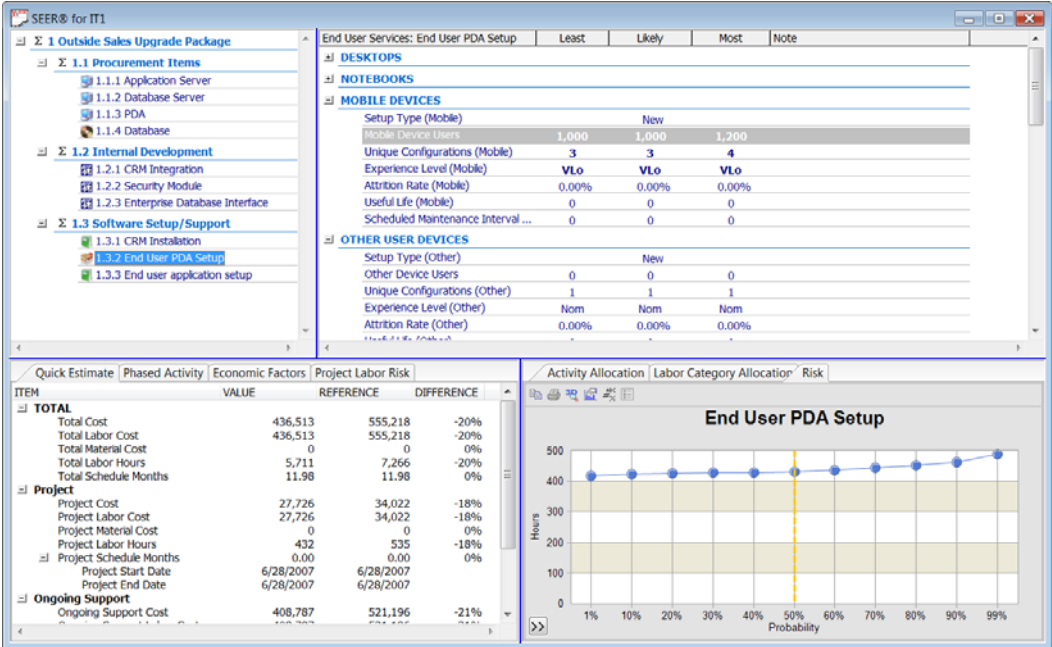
SEER® for IT1

Σ 1 Outside Sales Upgrade Package
Σ 1.1 Procurement Items
1.1.1 Application Server
1.1.2 Database Server
1.1.3 PDA
1.1.4 Database
Σ 1.2 Internal Development
1.2.1 CRM Integration
1.2.2 Security Module
1.2.3 Enterprise Database Interface
Σ 1.3 Software Setup/Support
1.3.1 CRM Installation
1.3.2 End User PDA Setup
1.3.3 End user application setup

| End User Services: End User PDA Setup | Least | Likely | Most | Note |
|---|---|---|---|---|
| DESKTOPS | | | | |
| NOTEBOOKS | | | | |
| MOBILE DEVICES | | | | |
| Setup Type (Mobile) | | New | | |
| Mobile Device Users | 1,000 | 1,000 | 1,200 | |
| Unique Configurations (Mobile) | 3 | 3 | 4 | |
| Experience Level (Mobile) | VLo | VLo | VLo | |
| Attrition Rate (Mobile) | 0.00% | 0.00% | 0.00% | |
| Useful Life (Mobile) | 0 | 0 | 0 | |
| Scheduled Maintenance Interval ... | 0 | 0 | 0 | |
| OTHER USER DEVICES | | | | |
| Setup Type (Other) | | New | | |
| Other Device Users | 0 | 0 | 0 | |
| Unique Configurations (Other) | 1 | 1 | 1 | |
| Experience Level (Other) | Nom | Nom | Nom | |
| Attrition Rate (Other) | 0.00% | 0.00% | 0.00% | |

Quick Estimate | Phased Activity | Economic Factors | Project Labor Risk

| ITEM | VALUE | REFERENCE | DIFFERENCE |
|---|---|---|---|
| TOTAL | | | |
| Total Cost | 436,513 | 555,218 | -20% |
| Total Labor Cost | 436,513 | 555,218 | -20% |
| Total Material Cost | 0 | 0 | 0% |
| Total Labor Hours | 5,711 | 7,266 | -20% |
| Total Schedule Months | 11.98 | 11.98 | 0% |
| Project | | | |
| Project Cost | 27,726 | 34,022 | -18% |
| Project Labor Cost | 27,726 | 34,022 | -18% |
| Project Material Cost | 0 | 0 | 0% |
| Project Labor Hours | 432 | 535 | -18% |
| Project Schedule Months | 0.00 | 0.00 | 0% |
| Project Start Date | 6/28/2007 | 6/28/2007 | |
| Project End Date | 6/28/2007 | 6/28/2007 | |
| Ongoing Support | | | |
| Ongoing Support Cost | 408,787 | 521,196 | -21% |

Activity Allocation | Labor Category Allocation | Risk

End User PDA Setup

Hours
500
400
300
200
100
0
1% 10% 20% 30% 40% 50% 60% 70% 80% 90% 99%
Probability
>>